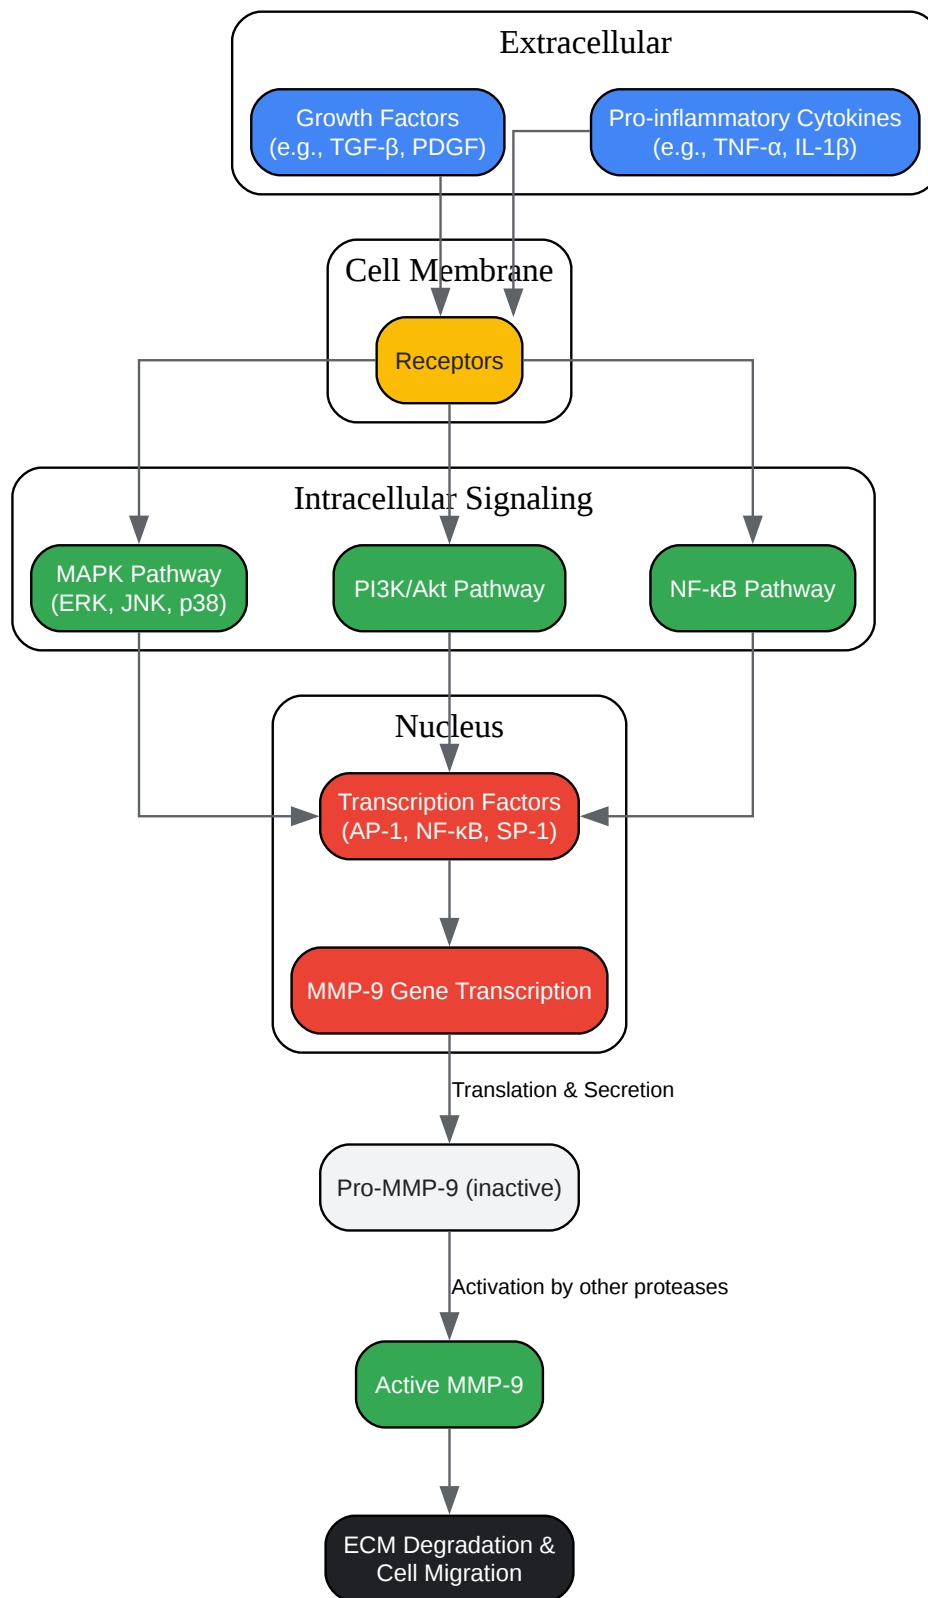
Extracellular

Growth Factors (e.g., TGF-β, PDGF)

Pro-inflammatory Cytokines (e.g., TNF-α, IL-1β)

Cell Membrane

Receptors

Intracellular Signaling

MAPK Pathway (ERK, JNK, p38)

PI3K/Akt Pathway

NF-κB Pathway

Nucleus

Transcription Factors (AP-1, NF-κB, SP-1)

MMP-9 Gene Transcription

Translation & Secretion

Pro-MMP-9 (inactive)

Activation by other proteases

Active MMP-9

ECM Degradation & Cell Migration